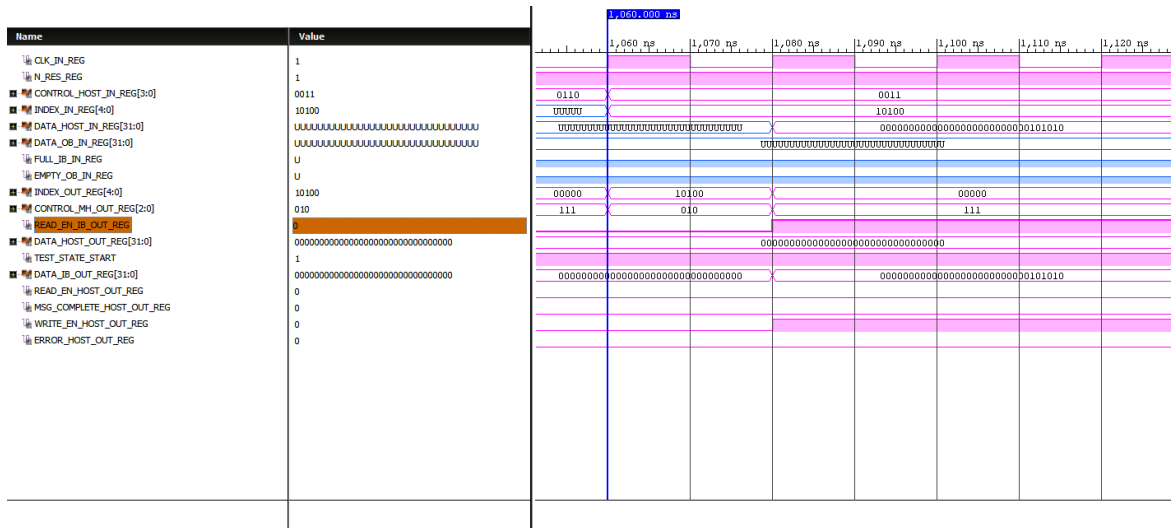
| Name | Value |
|---|---|
| CLK_IN_REG | 1 |
| N_RES_REG | 1 |
| CONTROL_HOST_IN_REG[3:0] | 0011 |
| INDEX_IN_REG[4:0] | 10100 |
| DATA_HOST_IN_REG[31:0] | UUUUUUUUUUUUUUUUUUUUUUUUUUUUUUUU |
| DATA_OB_IN_REG[31:0] | UUUUUUUUUUUUUUUUUUUUUUUUUUUUUUUU |
| FULL_IB_IN_REG | U |
| EMPTY_OB_IN_REG | U |
| INDEX_OUT_REG[4:0] | 10100 |
| CONTROL_MH_OUT_REG[2:0] | 010 |
| READ_EN_IB_OUT_REG | 0 |
| DATA_HOST_OUT_REG[31:0] | 00000000000000000000000000000000 |
| TEST_STATE_START | 1 |
| DATA_IB_OUT_REG[31:0] | 00000000000000000000000000000000 |
| READ_EN_HOST_OUT_REG | 0 |
| MSG_COMPLETE_HOST_OUT_REG | 0 |
| WRITE_EN_HOST_OUT_REG | 0 |
| ERROR_HOST_OUT_REG | 0 |

1,060.000 ns

1,060 ns 1,070 ns 1,080 ns 1,090 ns 1,100 ns 1,110 ns 1,120 ns

0110 0011

UUUUU 10100

UUUUUUUUUUUUUUUUUUUUUUUUUUUUUUUU 00000000000000000000000000101010

UUUUUUUUUUUUUUUUUUUUUUUUUUUUUUUU

00000 10100 00000

111 010 111

00000000000000000000000000000000

00000000000000000000000000000000 00000000000000000000000000101010